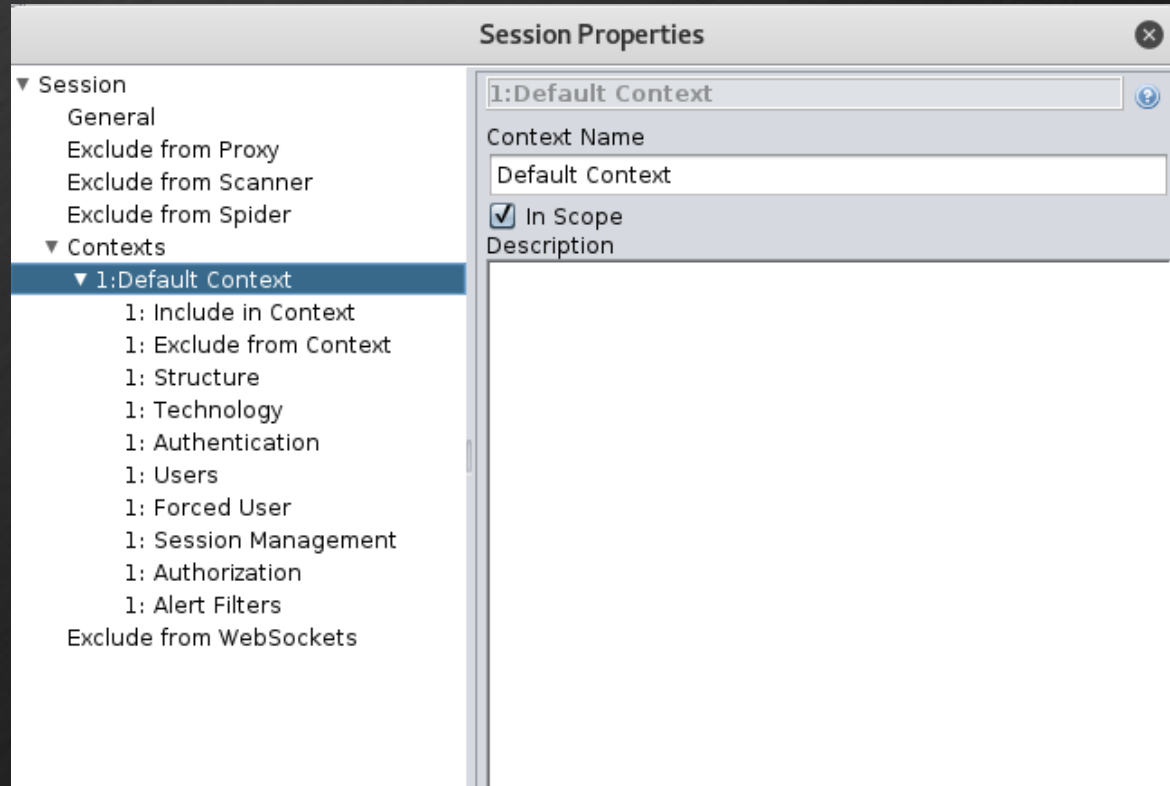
Session Properties

▼ Session
General
Exclude from Proxy
Exclude from Scanner
Exclude from Spider
▼ Contexts
▼ 1:Default Context
1: Include in Context
1: Exclude from Context
1: Structure
1: Technology
1: Authentication
1: Users
1: Forced User
1: Session Management
1: Authorization
1: Alert Filters
Exclude from WebSockets

1:Default Context
Context Name
Default Context
☑ In Scope
Description